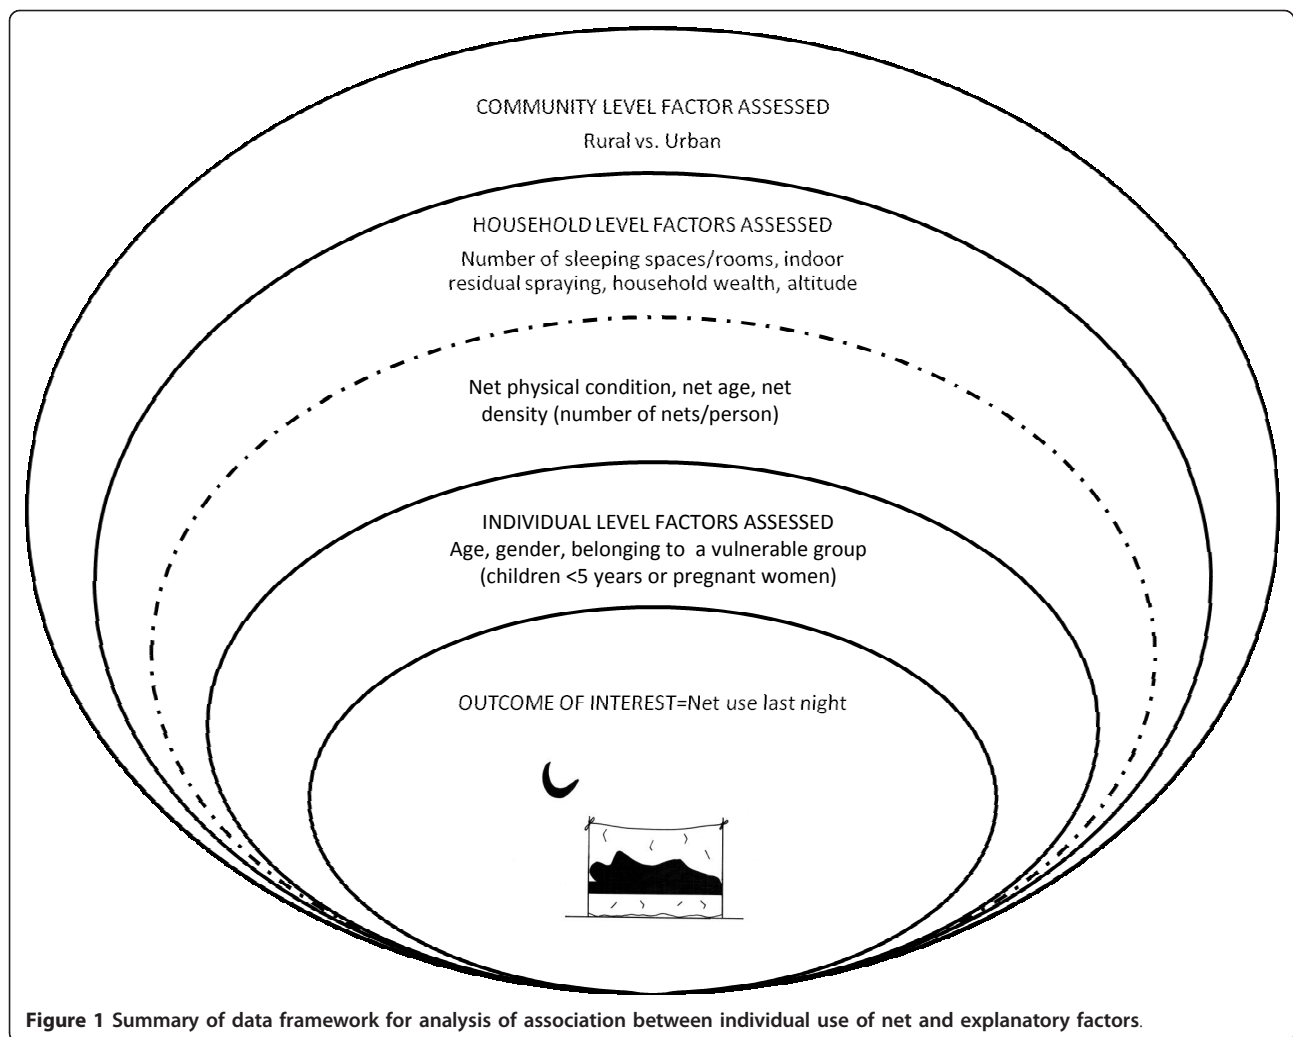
COMMUNITY LEVEL FACTOR ASSESSED

Rural vs. Urban

HOUSEHOLD LEVEL FACTORS ASSESSED

Number of sleeping spaces/rooms, indoor residual spraying, household wealth, altitude

Net physical condition, net age, net density (number of nets/person)

INDIVIDUAL LEVEL FACTORS ASSESSED

Age, gender, belonging to a vulnerable group (children <5 years or pregnant women)

OUTCOME OF INTEREST=Net use last night

**Figure 1** Summary of data framework for analysis of association between individual use of net and explanatory factors.